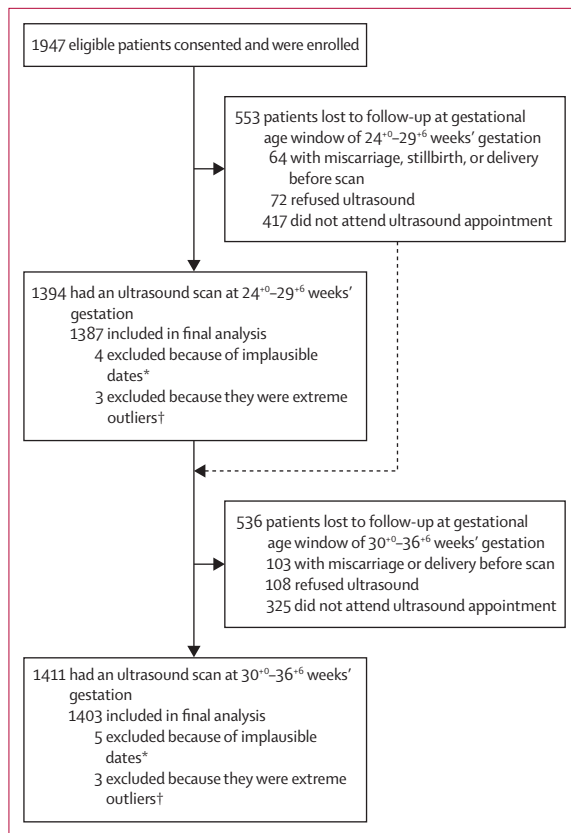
1947 eligible patients consented and were enrolled

553 patients lost to follow-up at gestational age window of $24^{+0}$–$29^{+6}$ weeks' gestation
64 with miscarriage, stillbirth, or delivery before scan
72 refused ultrasound
417 did not attend ultrasound appointment

1394 had an ultrasound scan at $24^{+0}$–$29^{+6}$ weeks' gestation
1387 included in final analysis
4 excluded because of implausible dates*
3 excluded because they were extreme outliers†

536 patients lost to follow-up at gestational age window of $30^{+0}$–$36^{+6}$ weeks' gestation
103 with miscarriage or delivery before scan
108 refused ultrasound
325 did not attend ultrasound appointment

1411 had an ultrasound scan at $30^{+0}$–$36^{+6}$ weeks' gestation
1403 included in final analysis
5 excluded because of implausible dates*
3 excluded because they were extreme outliers†